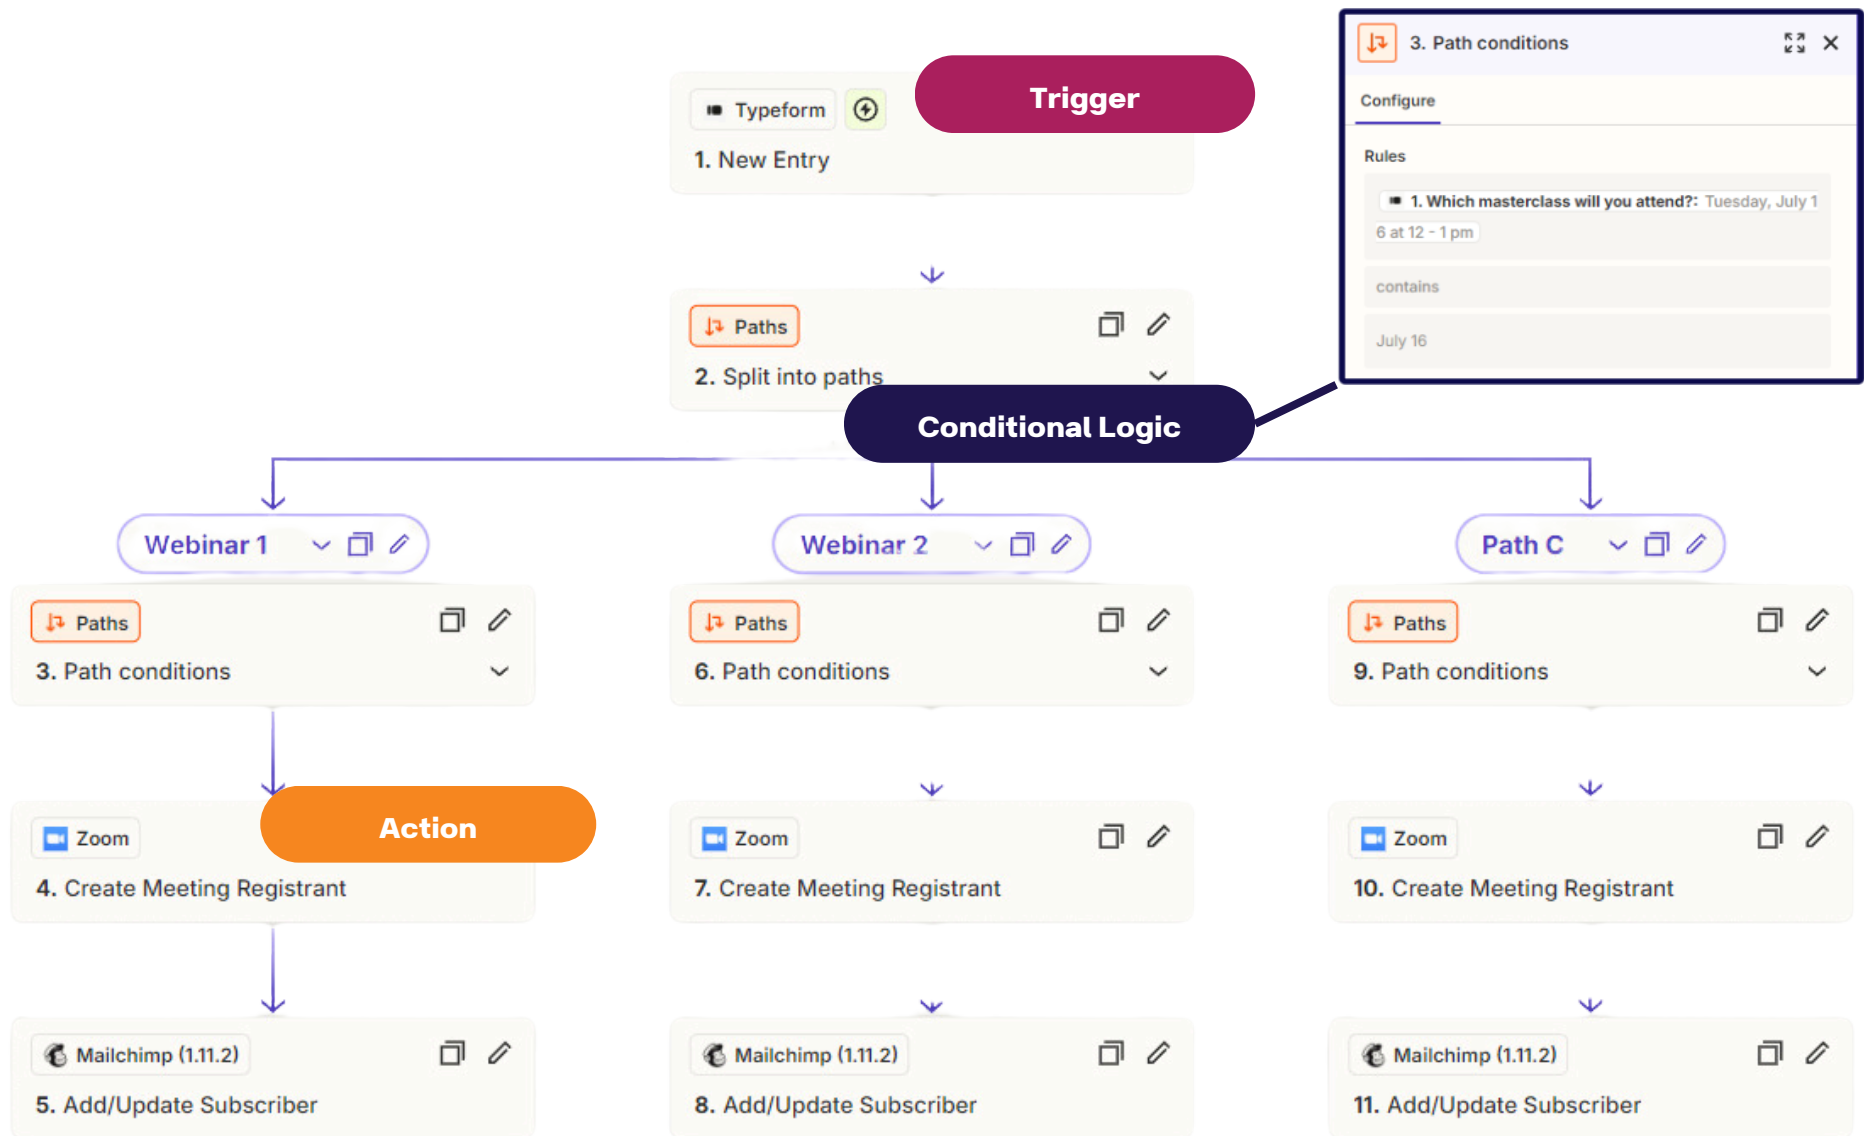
Typeform

1. New Entry

Trigger

3. Path conditions

Configure

Rules

1. Which masterclass will you attend?: Tuesday, July 16 at 12 - 1 pm

contains

July 16

Paths

2. Split into paths

Conditional Logic

Webinar 1

Webinar 2

Path C

Paths

3. Path conditions

Paths

6. Path conditions

Paths

9. Path conditions

Zoom

Action

4. Create Meeting Registrant

Zoom

7. Create Meeting Registrant

Zoom

10. Create Meeting Registrant

Mailchimp (1.11.2)

5. Add/Update Subscriber

Mailchimp (1.11.2)

8. Add/Update Subscriber

Mailchimp (1.11.2)

11. Add/Update Subscriber